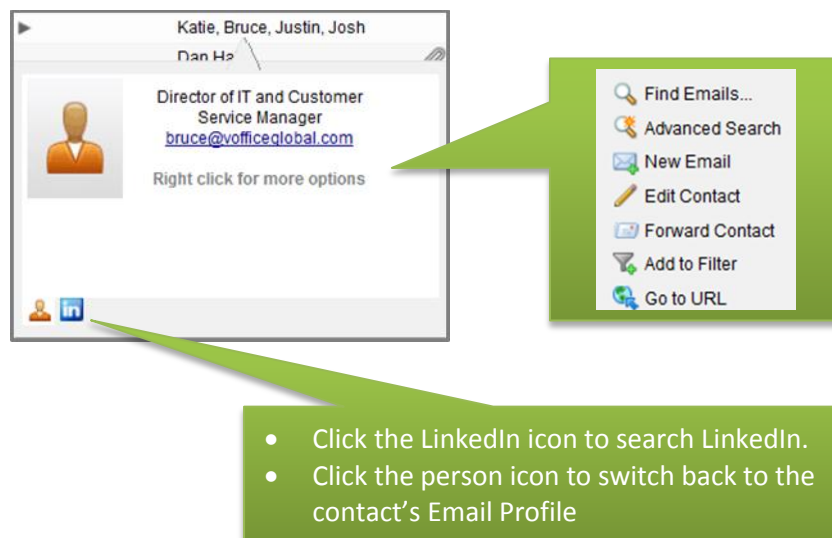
Katie, Bruce, Justin, Josh

Dan Ha

Director of IT and Customer Service Manager
bruce@vofficeglobal.com

Right click for more options

in

Find Emails...
Advanced Search
New Email
Edit Contact
Forward Contact
Add to Filter
Go to URL

- Click the LinkedIn icon to search LinkedIn.
- Click the person icon to switch back to the contact's Email Profile